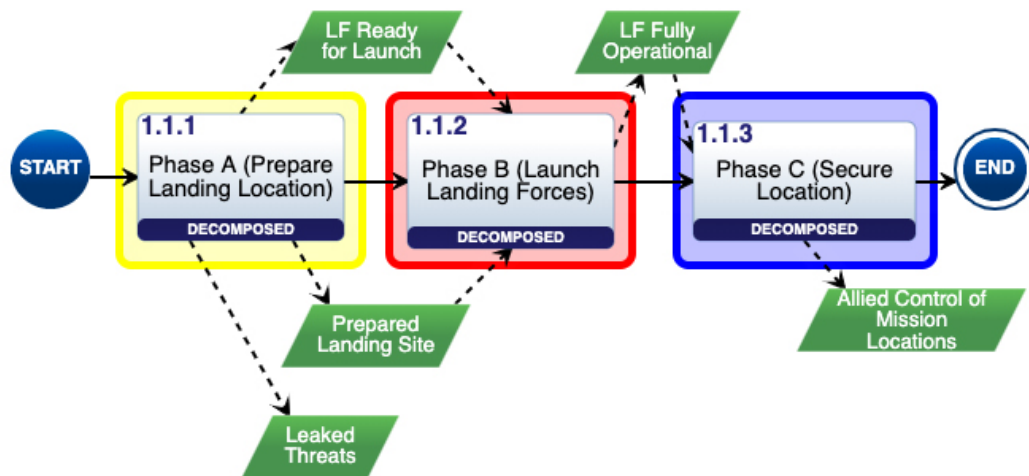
LF Ready for Launch

LF Fully Operational

START

1.1.1
Phase A (Prepare Landing Location)
DECOMPOSED

1.1.2
Phase B (Launch Landing Forces)
DECOMPOSED

1.1.3
Phase C (Secure Location)
DECOMPOSED

END

Prepared Landing Site

Allied Control of Mission Locations

Leaked Threats